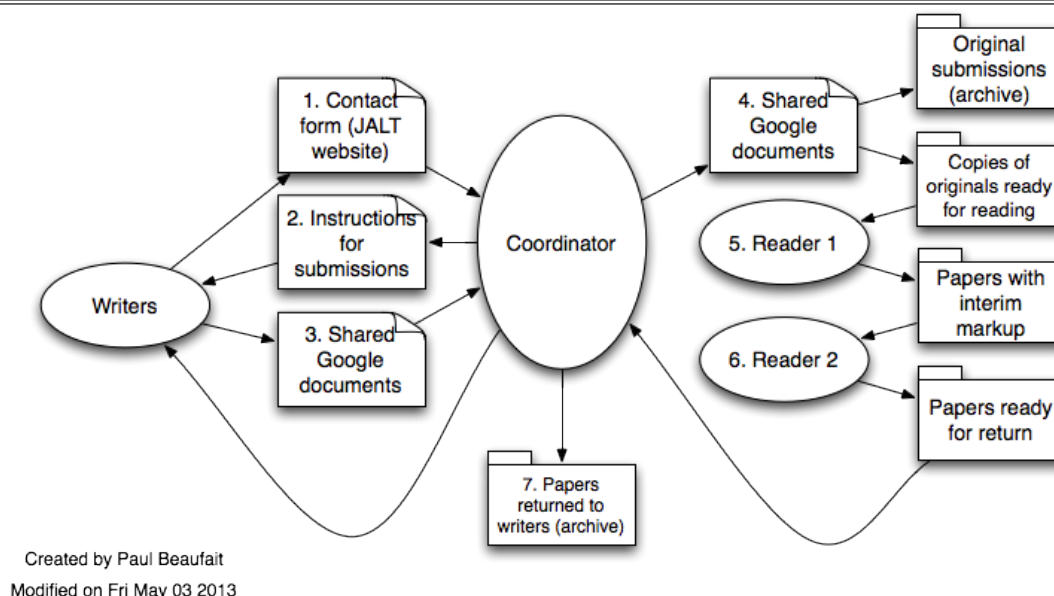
Writers

1. Contact form (JALT website)

2. Instructions for submissions

3. Shared Google documents

Coordinator

7. Papers returned to writers (archive)

4. Shared Google documents

Original submissions (archive)

Copies of originals ready for reading

5. Reader 1

Papers with interim markup

6. Reader 2

Papers ready for return

Created by Paul Beaufait

Modified on Fri May 03 2013